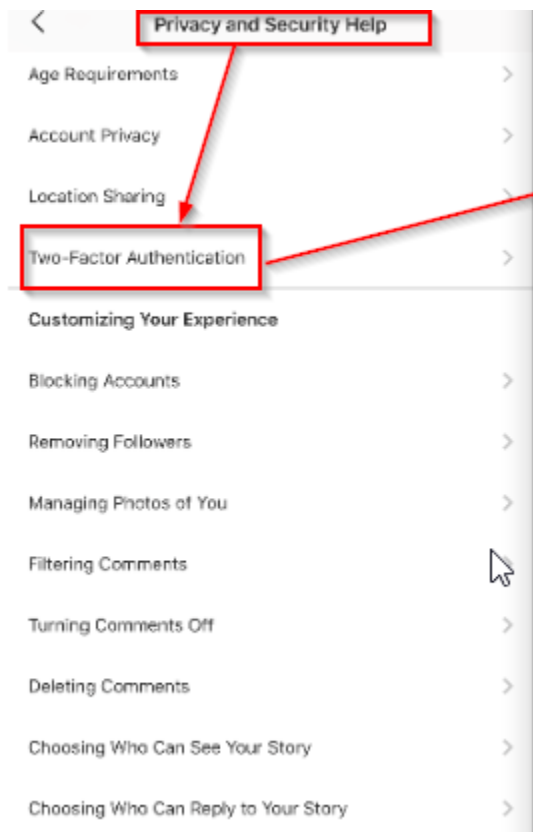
<

Privacy and Security Help

Age Requirements >

Account Privacy >

Location Sharing >

Two-Factor Authentication >

Customizing Your Experience

Blocking Accounts >

Removing Followers >

Managing Photos of You >

Filtering Comments >

Turning Comments Off >

Deleting Comments >

Choosing Who Can See Your Story >

Choosing Who Can Reply to Your Story >